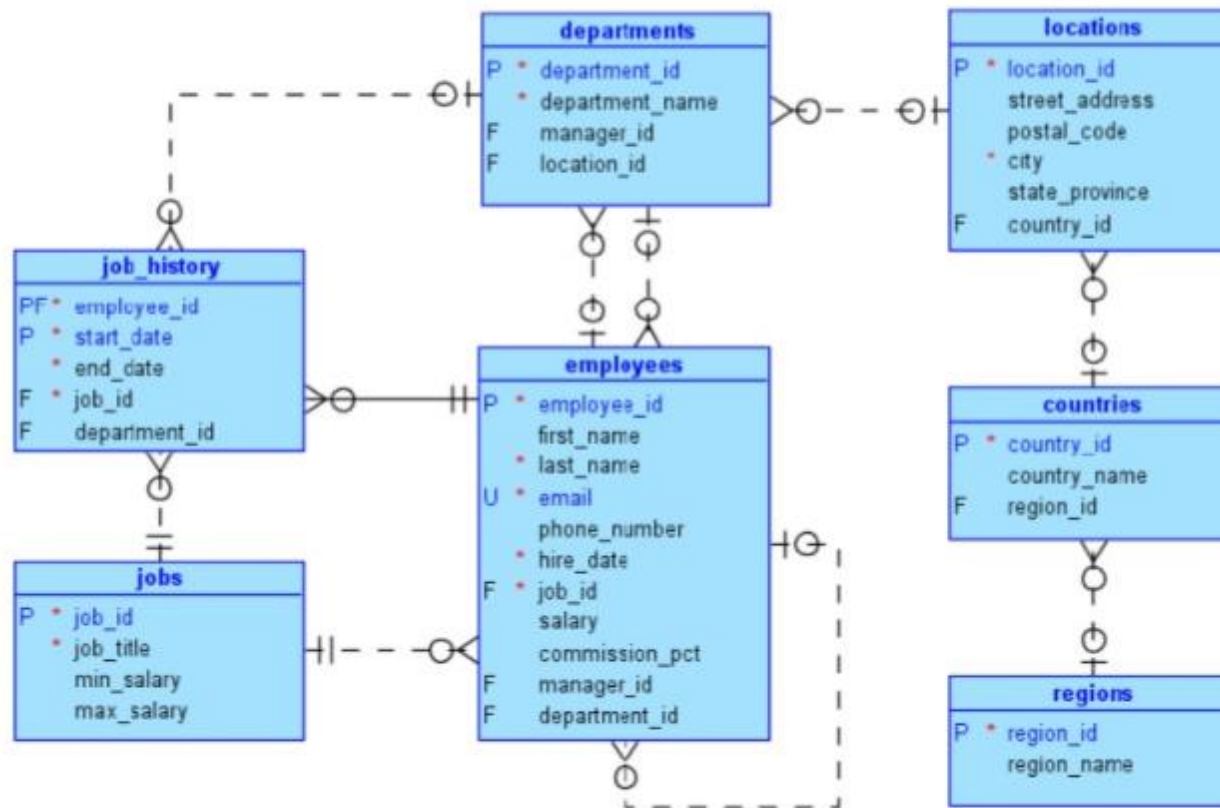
departments
P * department_id
* department_name
F manager_id
F location_id

locations
P * location_id
street_address
postal_code
* city
state_province
F country_id

job_history
PF * employee_id
P * start_date
* end_date
F * job_id
F department_id

employees
P * employee_id
first_name
* last_name
U * email
phone_number
* hire_date
F * job_id
salary
commission_pct
F manager_id
F department_id

countries
P * country_id
country_name
F region_id

jobs
P * job_id
* job_title
min_salary
max_salary

regions
P * region_id
region_name